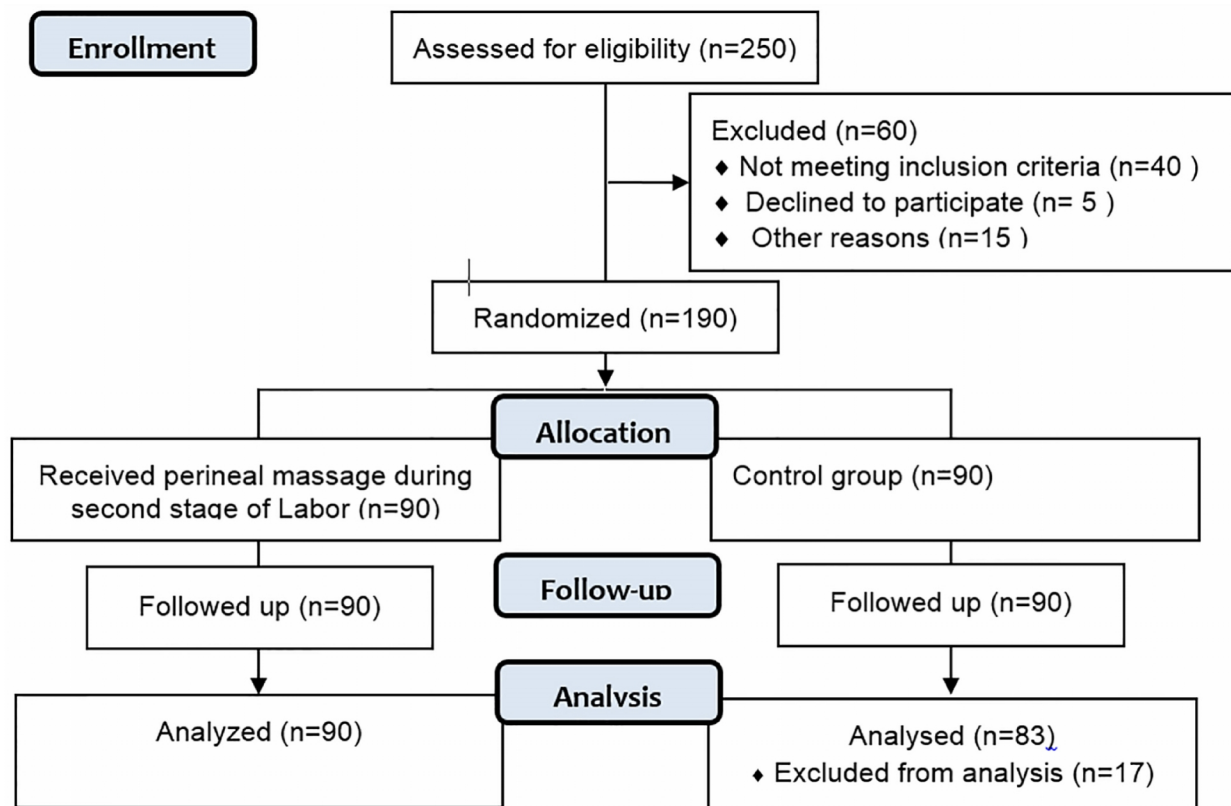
Enrollment

Assessed for eligibility (n=250)

Excluded (n=60)
♦ Not meeting inclusion criteria (n=40 )
♦ Declined to participate (n= 5 )
♦ Other reasons (n=15 )

Randomized (n=190)

Allocation

Received perineal massage during second stage of Labor (n=90)

Control group (n=90)

Follow-up

Followed up (n=90)

Followed up (n=90)

Analysis

Analyzed (n=90)

Analysed (n=83)
♦ Excluded from analysis (n=17)